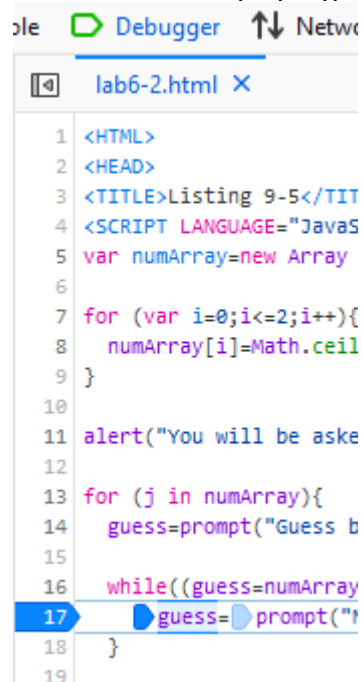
ole Debugger Netwo

lab6-2.html ×

1 <HTML>
2 <HEAD>
3 <TITLE>Listing 9-5</TIT
4 <SCRIPT LANGUAGE="JavaS
5 var numArray=new Array
6
7 for (var i=0;i<=2;i++){
8 numArray[i]=Math.ceil
9 }
10
11 alert("You will be aske
12
13 for (j in numArray){
14 guess=prompt("Guess b
15
16 while((guess=numArray
17 guess= prompt("N
18 }
19